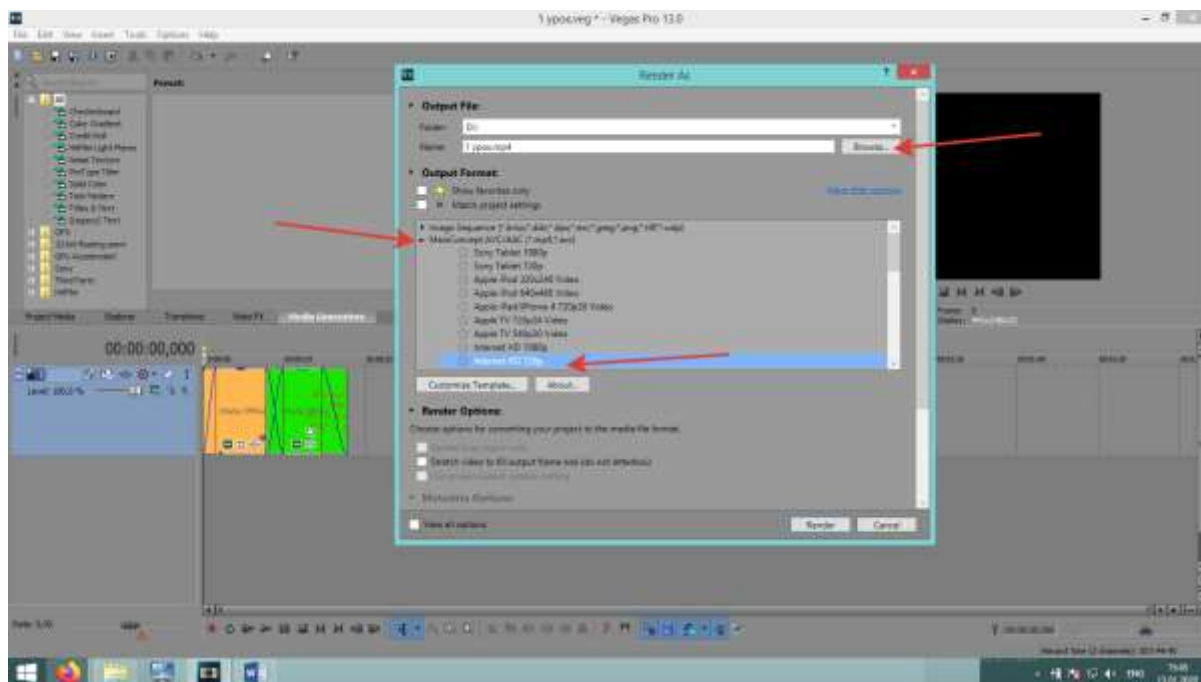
1 урок.veg * - Vegas Pro 13.0

File Edit View Insert Tools Options Help

Render As

Output File:

Folder: D:\

Name: 1 урок.mp4

Browse...

Output Format:

Show favorites only

Match project settings

Image Sequence (*.bmp;*.dds;*.dpx;*.exr;*.png;*.jpg;*.tif;*.wdp)

MainConcept AVC/AAC (*.mp4;*.avi)

Sony Tablet 1080p

Sony Tablet 720p

Apple iPod 320x240 Video

Apple iPod 640x480 Video

Apple iPad/iPhone 4 720x28 Video

Apple TV 720x24 Video

Apple TV 540x20 Video

Internet HD 1080p

Internet HD 720p

Customize Template...

About...

Render Options

Choose options for converting your project to the media file format.

Stretch video to fit output frame size (do not letterbox)

Metadata Options

View all options

Render

Cancel

00:00:00,000

Level: 100,0 %

Rate: 0,00

Project Media

Explorer

Transitions

Video FX

Media Generators